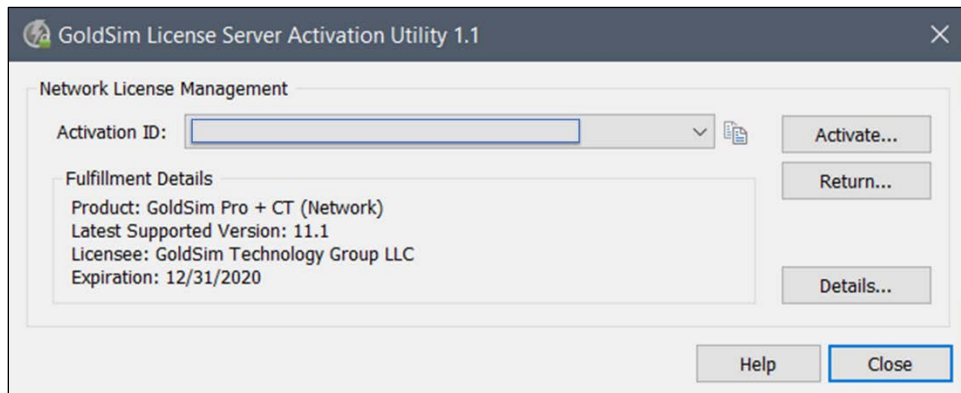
GoldSim License Server Activation Utility 1.1

Network License Management

Activation ID:

Activate...

Return...

Fulfillment Details

Product: GoldSim Pro + CT (Network)
Latest Supported Version: 11.1
Licensee: GoldSim Technology Group LLC
Expiration: 12/31/2020

Details...

Help

Close